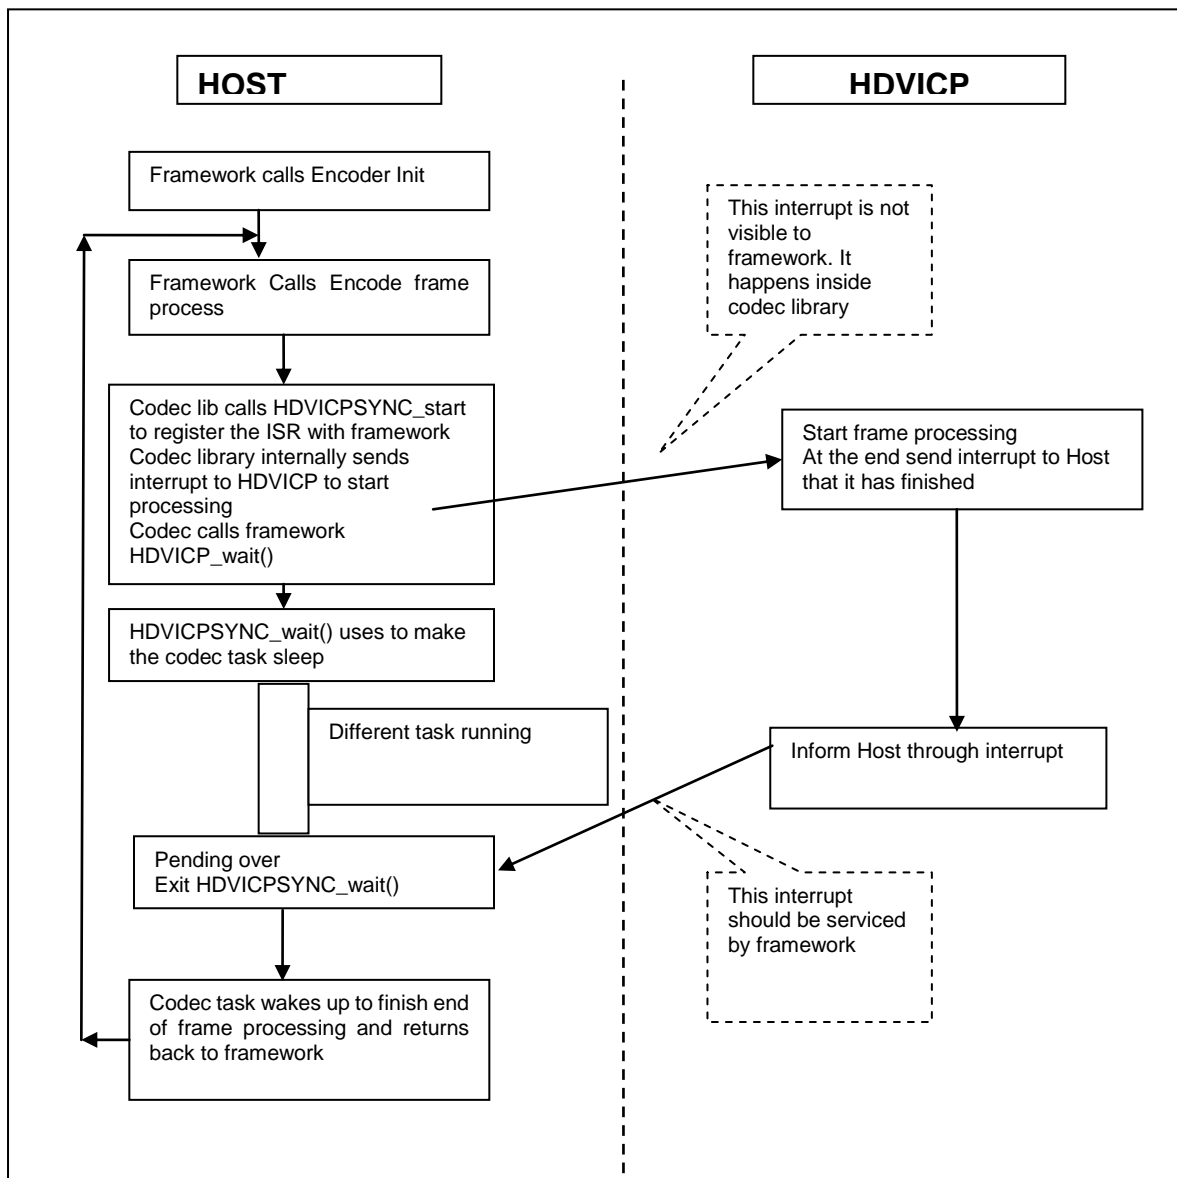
HOST

HDVICP

Framework calls Encoder Init

This interrupt is not visible to framework. It happens inside codec library

Framework Calls Encode frame process

Codec lib calls HDVICPSYNC_start to register the ISR with framework
Codec library internally sends interrupt to HDVICP to start processing
Codec calls framework HDVICP_wait()

Start frame processing
At the end send interrupt to Host that it has finished

HDVICPSYNC_wait() uses to make the codec task sleep

Different task running

Inform Host through interrupt

Pending over
Exit HDVICPSYNC_wait()

This interrupt should be serviced by framework

Codec task wakes up to finish end of frame processing and returns back to framework